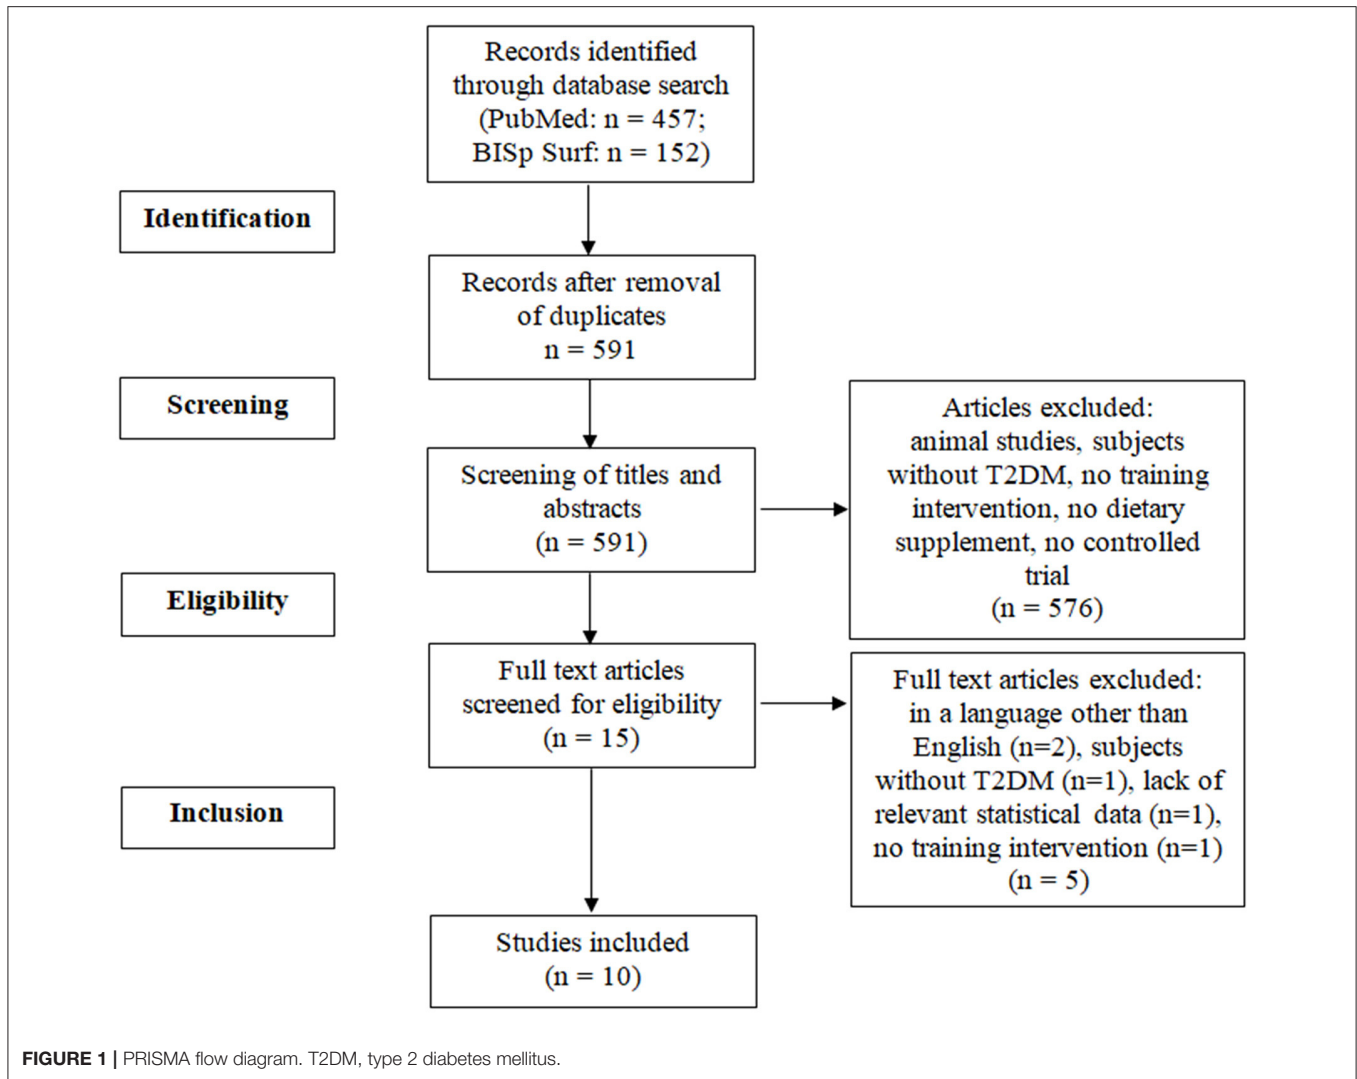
Records identified through database search (PubMed: n = 457; BISp Surf: n = 152)

Identification

Records after removal of duplicates
n = 591

Screening

Screening of titles and abstracts
(n = 591)

Articles excluded: animal studies, subjects without T2DM, no training intervention, no dietary supplement, no controlled trial
(n = 576)

Eligibility

Full text articles screened for eligibility
(n = 15)

Full text articles excluded: in a language other than English (n=2), subjects without T2DM (n=1), lack of relevant statistical data (n=1), no training intervention (n=1)
(n = 5)

Inclusion

Studies included
(n = 10)

**FIGURE 1 |** PRISMA flow diagram. T2DM, type 2 diabetes mellitus.